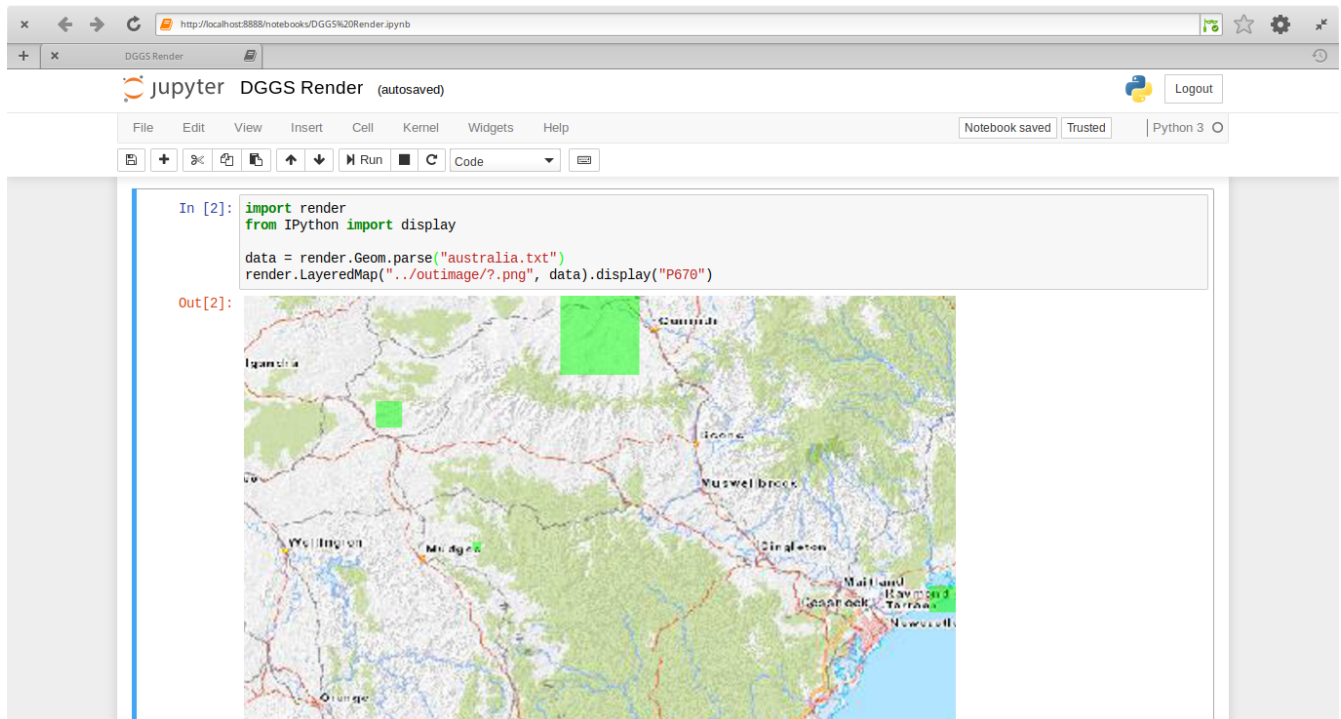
http://localhost:8888/notebooks/DGGS%20Render.ipynb

DGGS Render

jupyter DGGS Render (autosaved)

Logout

File Edit View Insert Cell Kernel Widgets Help

Notebook saved Trusted Python 3

Run Code

In [2]: import render
from IPython import display

data = render.Geom.parse("australia.txt")
render.LayeredMap("../outimage/?.png", data).display("P670")

Out[2]:

Gunnedah

Gilgandra

Scone

Muswellbrook

Wellington

Mudgee

Singleton

Maitland

Cessnock

Raymond Terrace

Newcastle

Orange